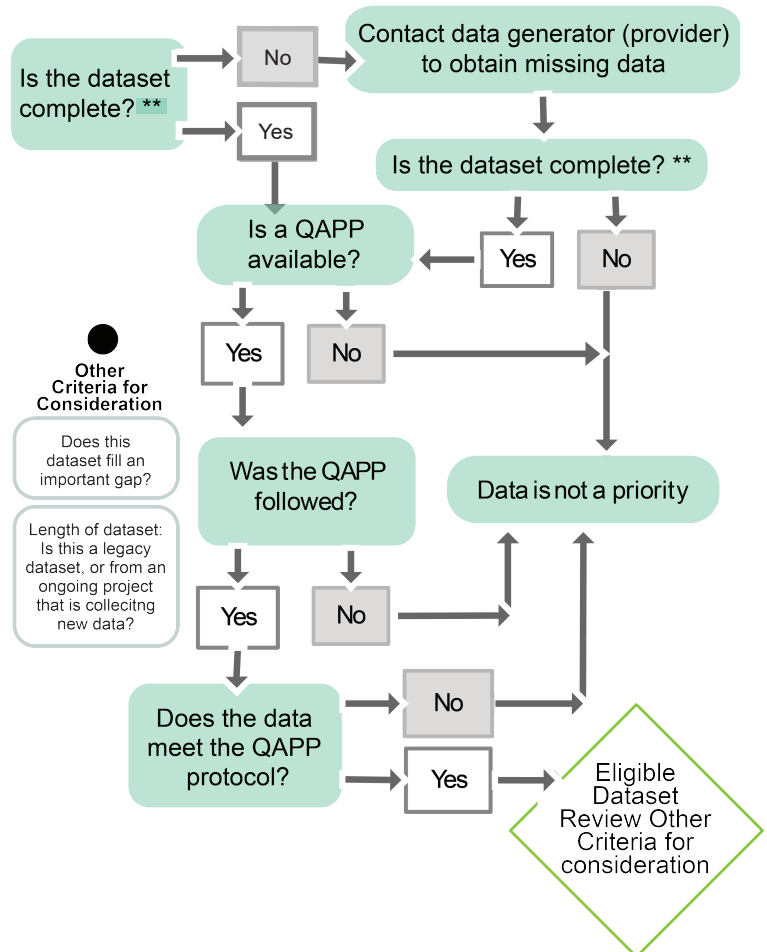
Is the dataset complete? **

No

Contact data generator (provider) to obtain missing data

Yes

Is the dataset complete? **

Is a QAPP available?

Yes

No

Yes

No

Other Criteria for Consideration

Does this dataset fill an important gap?

Length of dataset: Is this a legacy dataset, or from an ongoing project that is collecitng new data?

Was the QAPP followed?

Data is not a priority

Yes

No

Does the data meet the QAPP protocol?

No

Yes

Eligible Dataset Review Other Criteria for consideration